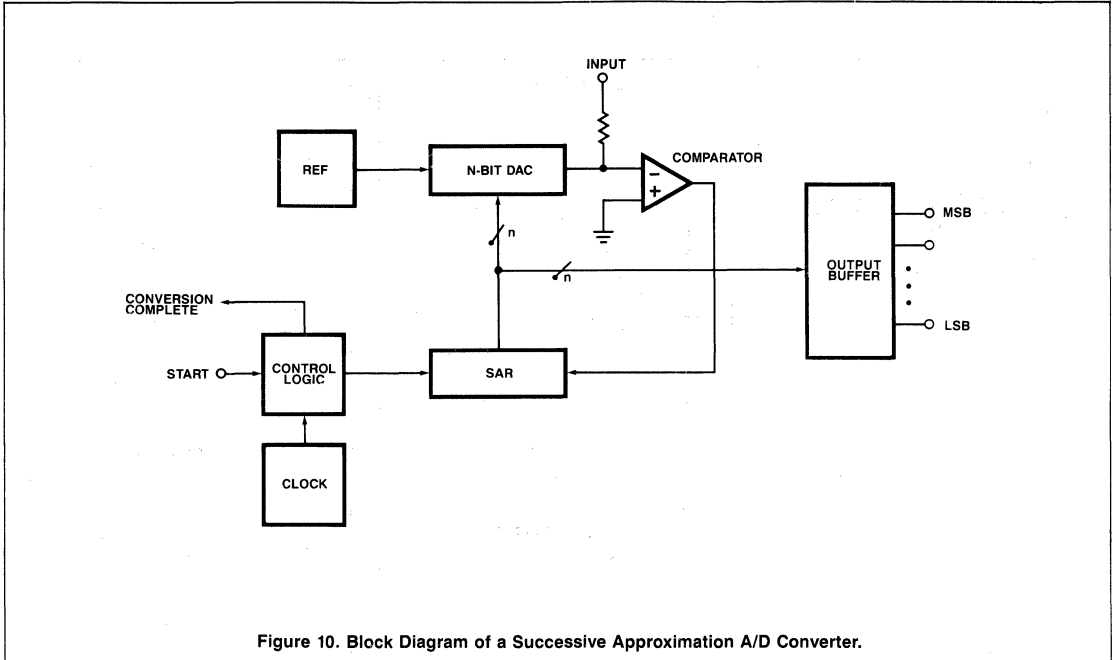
INPUT

REF

N-BIT DAC

COMPARATOR

$-$

$+$

n

n

OUTPUT BUFFER

MSB

LSB

CONVERSION COMPLETE

START

CONTROL LOGIC

SAR

CLOCK

Figure 10. Block Diagram of a Successive Approximation A/D Converter.